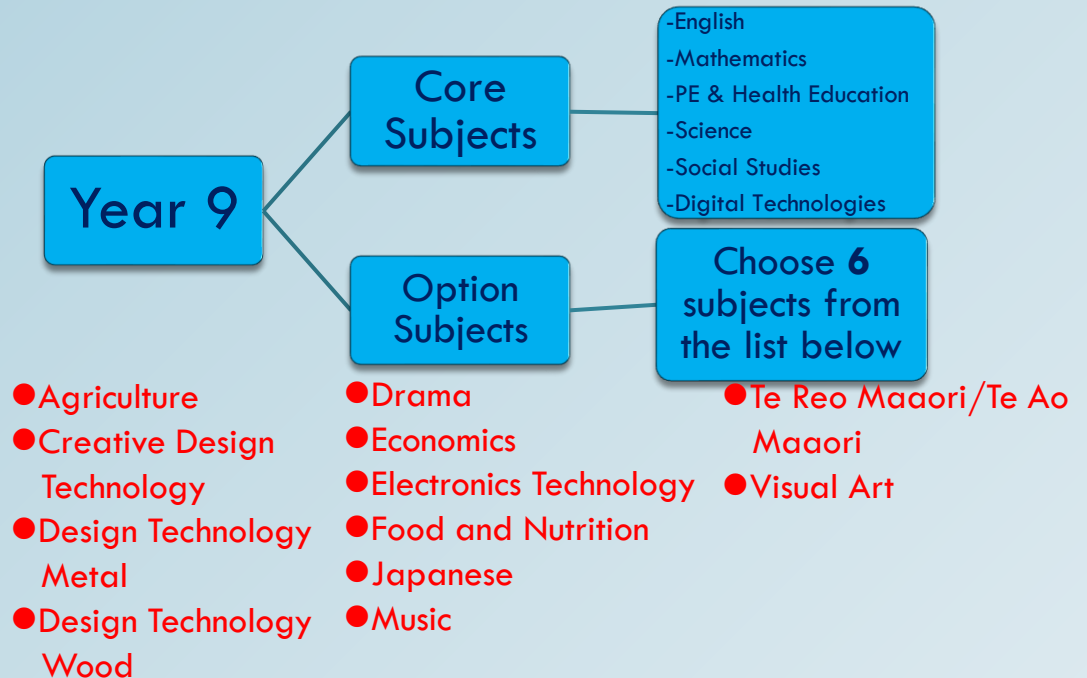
Year 9

Core Subjects

-English
-Mathematics
-PE & Health Education
-Science
-Social Studies
-Digital Technologies

Option Subjects

Choose **6** subjects from the list below

●Agriculture
●Creative Design Technology
●Design Technology Metal
●Design Technology Wood

●Drama
●Economics
●Electronics Technology
●Food and Nutrition
●Japanese
●Music

●Te Reo Maaori/Te Ao Maaori
●Visual Art